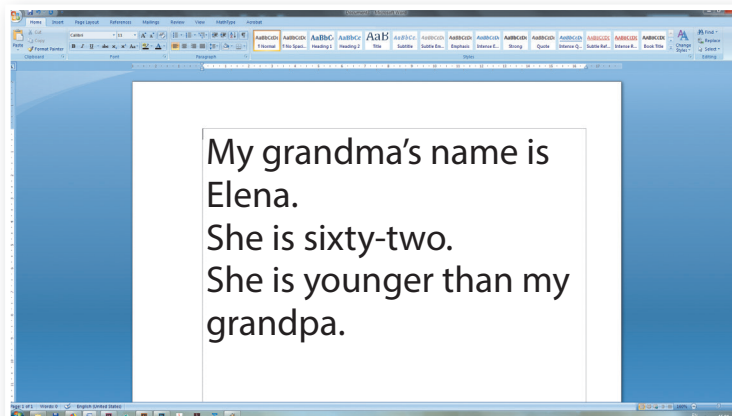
Home Insert Page Layout References Mailings Review View MathType Acrobat

Cut
Copy
Format Painter
Clipboard

Font

Paragraph

AaBbCcDc ¶ Normal
AaBbCcDc ¶ No Spaci...
AaBbC Heading 1
AaBbCc Heading 2
AaB Title
AaBbCc. Subtitle
AaBbCcDc Subtle Em...
AaBbCcDc Emphasis
AaBbCcDc Intense E...
AaBbCcDc Strong
AaBbCcDc Quote
AaBbCcDc Intense Q...
AaBbCcDc Subtle Ref...
AaBbCcDc Intense R...
AaBbCcDc Book Title
Change Styles
Styles

Find
Replace
Select
Editing

My grandma’s name is Elena.
She is sixty-two.
She is younger than my grandpa.

Page: 1 of 1 Words: 0 English (United States)